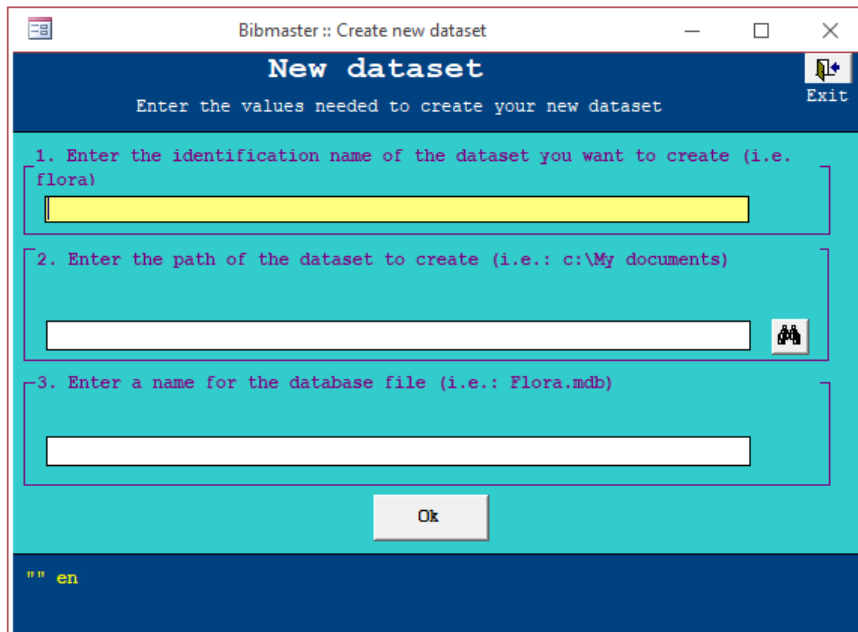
Bibmaster :: Create new dataset

New dataset

Enter the values needed to create your new dataset

Exit

1. Enter the identification name of the dataset you want to create (i.e. flora)

2. Enter the path of the dataset to create (i.e.: c:\My documents)

3. Enter a name for the database file (i.e.: Flora.mdb)

Ok

"" en